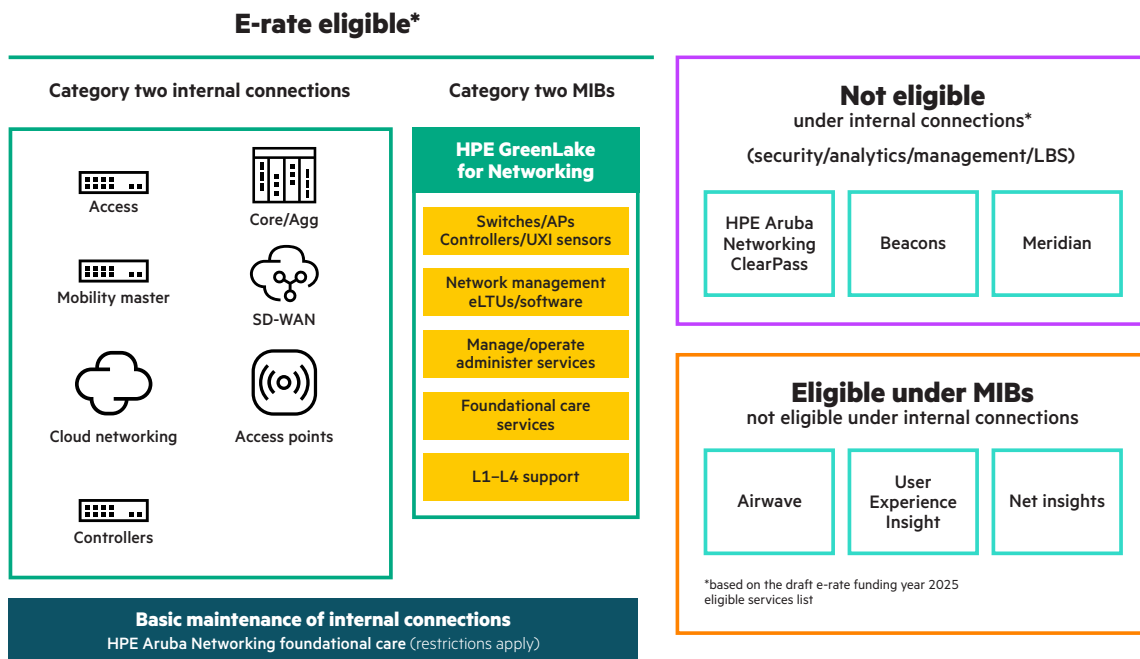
E-rate eligible*

Category two internal connections

Access

Core/Agg

Mobility master

SD-WAN

Cloud networking

Access points

Controllers

Category two MIBs

HPE GreenLake for Networking

Switches/APs Controllers/UXI sensors

Network management eLTUs/software

Manage/operate administer services

Foundational care services

L1–L4 support

Basic maintenance of internal connections

HPE Aruba Networking foundational care (restrictions apply)

Not eligible

under internal connections*

(security/analytics/management/LBS)

HPE Aruba Networking ClearPass

Beacons

Meridian

Eligible under MIBs

not eligible under internal connections

Airwave

User Experience Insight

Net insights

*based on the draft e-rate funding year 2025 eligible services list